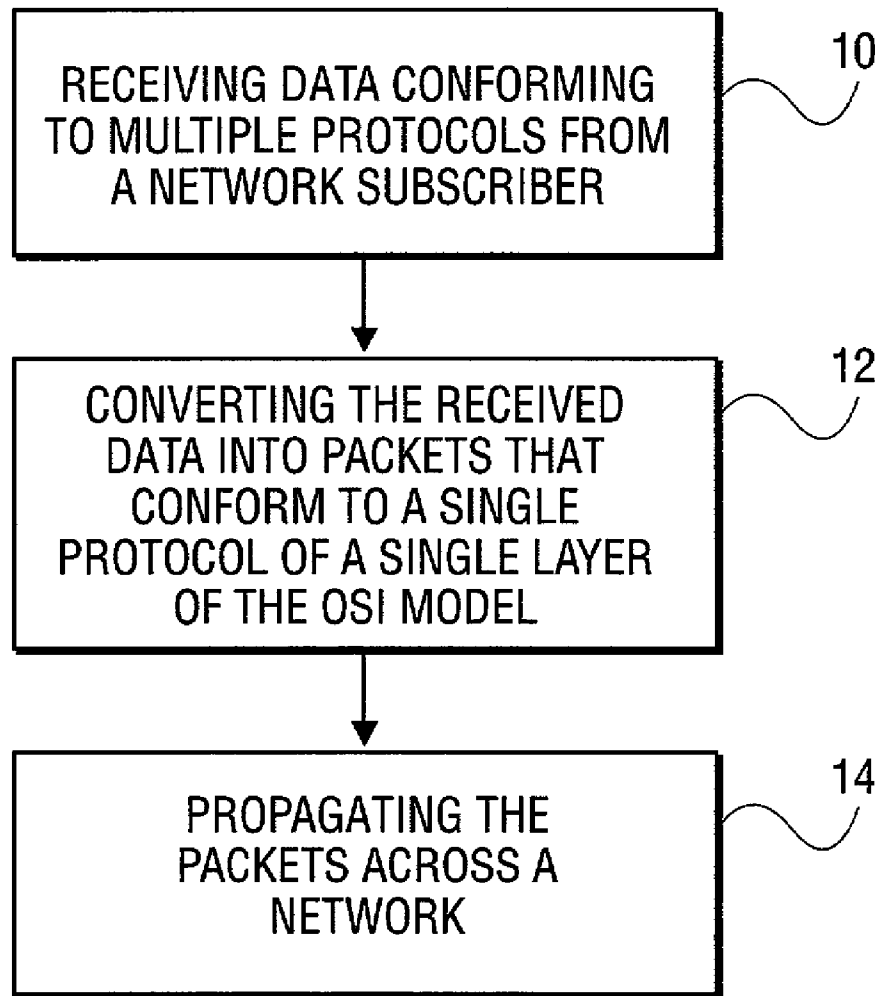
RECEIVING DATA CONFORMING TO MULTIPLE PROTOCOLS FROM A NETWORK SUBSCRIBER

10

CONVERTING THE RECEIVED DATA INTO PACKETS THAT CONFORM TO A SINGLE PROTOCOL OF A SINGLE LAYER OF THE OSI MODEL

12

PROPAGATING THE PACKETS ACROSS A NETWORK

14